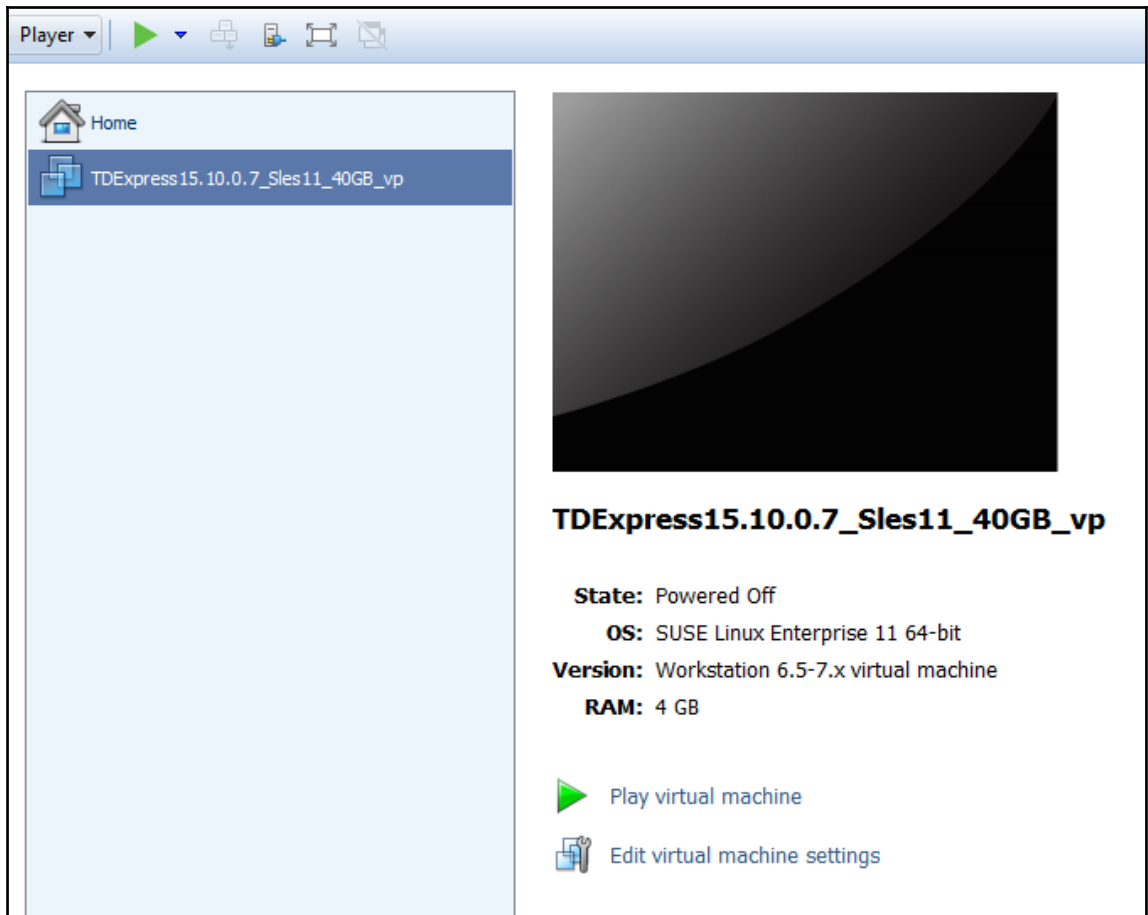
Player

Home

TDExpress15.10.0.7_Sles11_40GB_vp

TDExpress15.10.0.7_Sles11_40GB_vp

State: Powered Off
OS: SUSE Linux Enterprise 11 64-bit
Version: Workstation 6.5-7.x virtual machine
RAM: 4 GB

Play virtual machine

Edit virtual machine settings